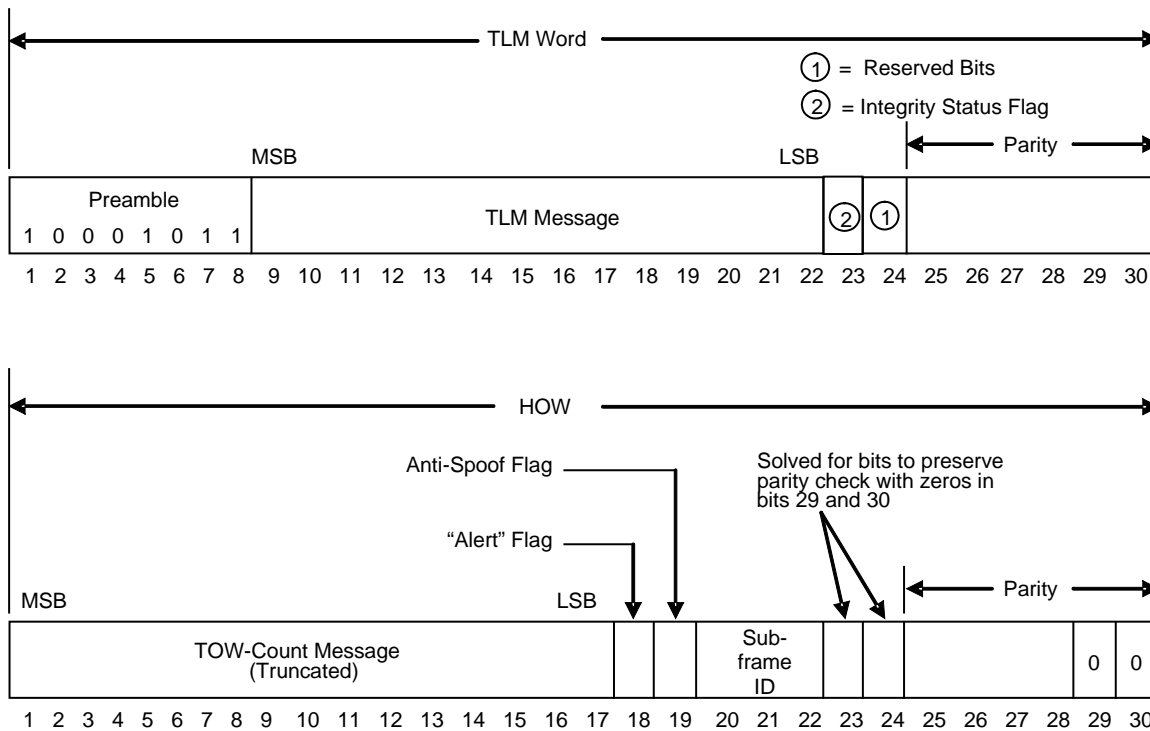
TLM Word

1 = Reserved Bits

2 = Integrity Status Flag

MSB

LSB

Parity

Preamble

1 0 0 0 1 0 1 1

TLM Message

2

1

1 2 3 4 5 6 7 8 9 10 11 12 13 14 15 16 17 18 19 20 21 22 23 24 25 26 27 28 29 30

HOW

Anti-Spoof Flag

Solved for bits to preserve parity check with zeros in bits 29 and 30

"Alert" Flag

MSB

LSB

Parity

TOW-Count Message (Truncated)

Subframe ID

0

0

1 2 3 4 5 6 7 8 9 10 11 12 13 14 15 16 17 18 19 20 21 22 23 24 25 26 27 28 29 30